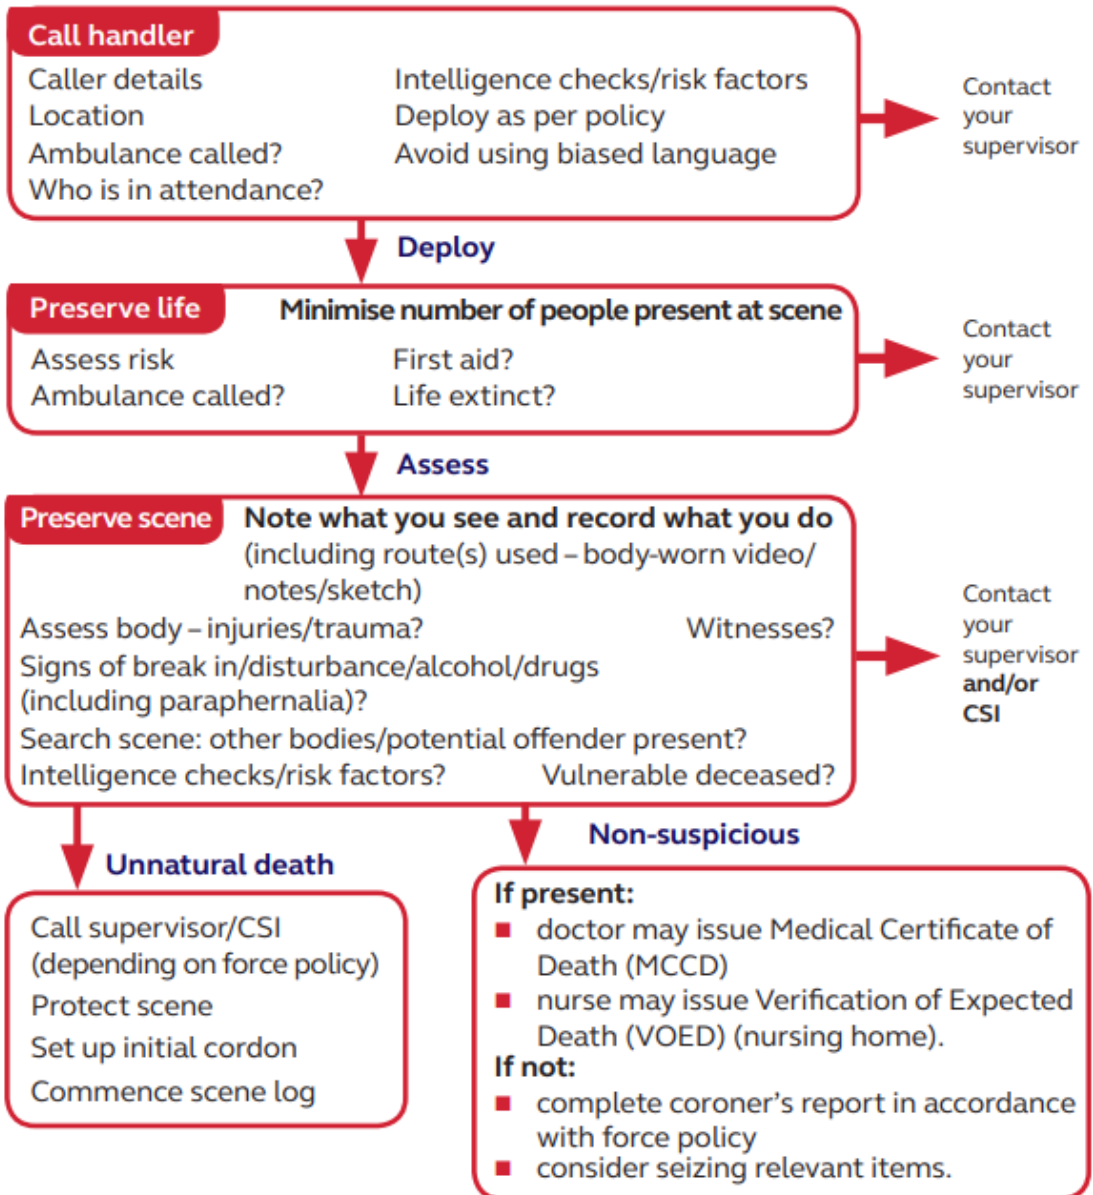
Call handler
Caller details
Location
Ambulance called?
Who is in attendance?

Intelligence checks/risk factors
Deploy as per policy
Avoid using biased language

Contact your supervisor

Deploy

Preserve life
Minimise number of people present at scene
Assess risk
Ambulance called?
First aid?
Life extinct?

Contact your supervisor

Assess

Preserve scene
Note what you see and record what you do (including route(s) used – body-worn video/ notes/sketch)
Assess body – injuries/trauma?
Witnesses?
Signs of break in/disturbance/alcohol/drugs (including paraphernalia)?
Search scene: other bodies/potential offender present?
Intelligence checks/risk factors?
Vulnerable deceased?

Contact your supervisor and/or CSI

Unnatural death
Call supervisor/CSI (depending on force policy)
Protect scene
Set up initial cordon
Commence scene log

Non-suspicious
If present:
■ doctor may issue Medical Certificate of Death (MCCD)
■ nurse may issue Verification of Expected Death (VOED) (nursing home).
If not:
■ complete coroner's report in accordance with force policy
■ consider seizing relevant items.